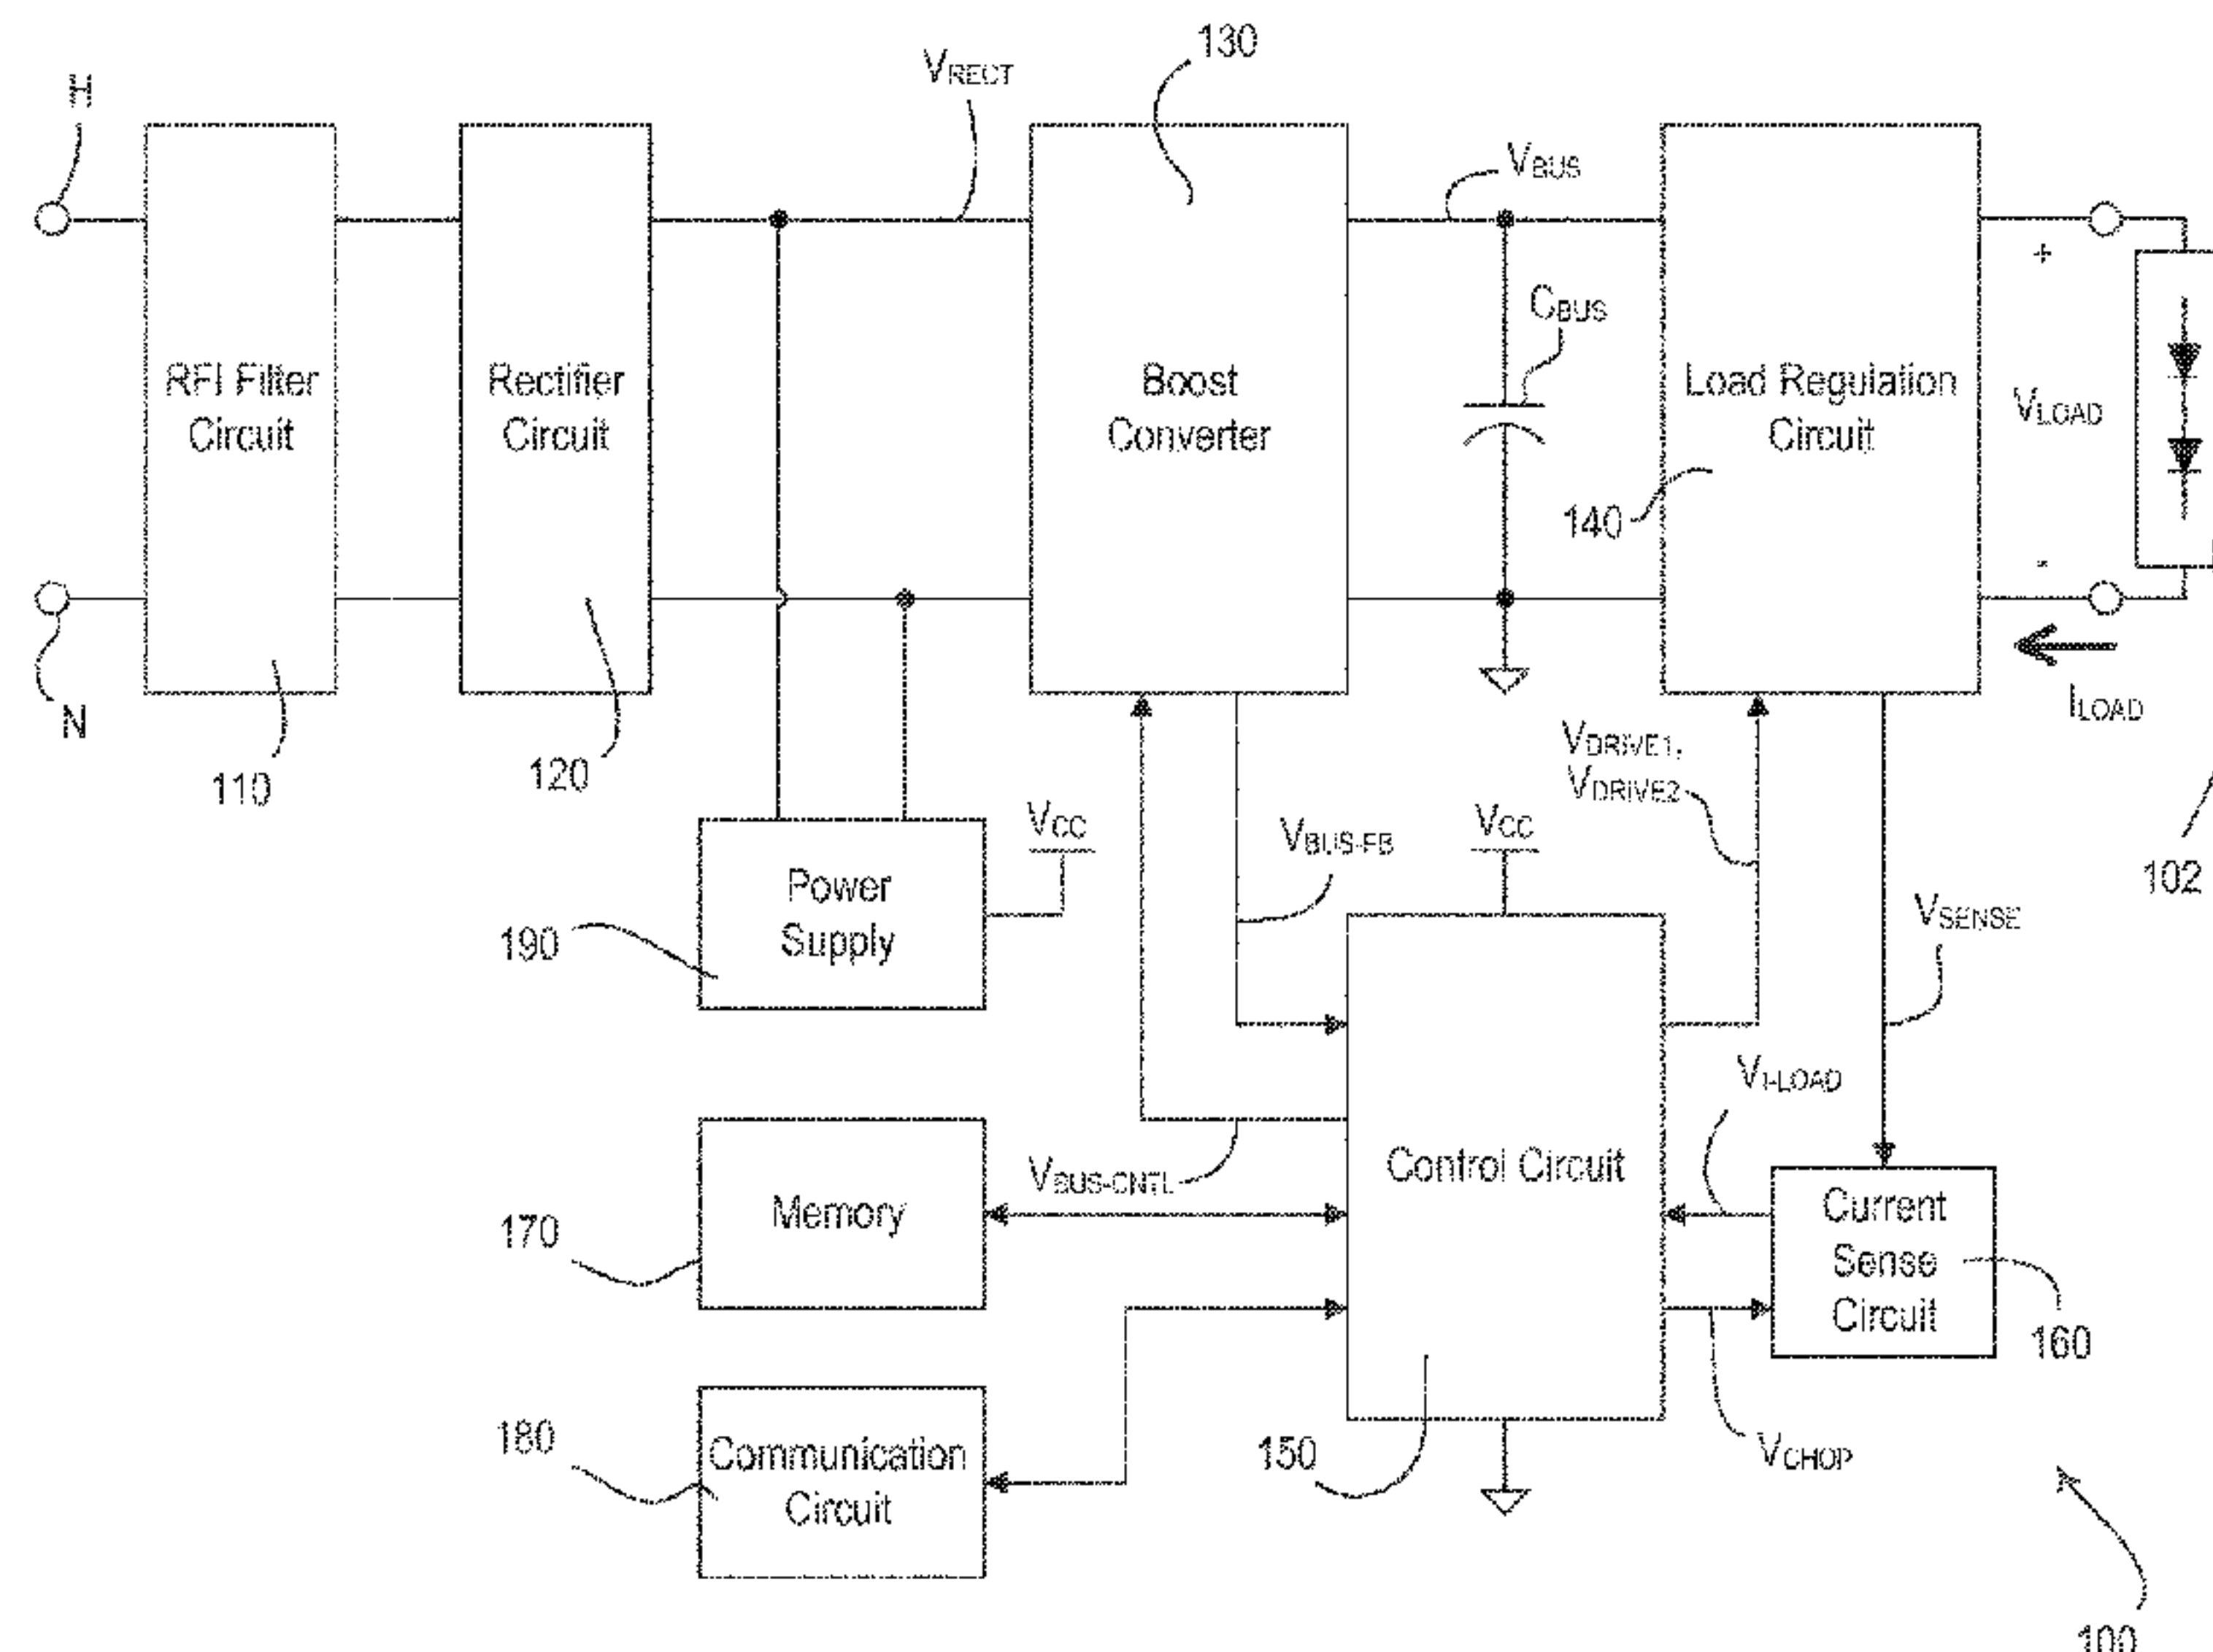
H

N

RFI Filter Circuit

110

Rectifier Circuit

120

$V_{RECT}$

130

Boost Converter

$V_{BUS}$

$C_{BUS}$

Load Regulation Circuit

140

+

$V_{LOAD}$

-

$I_{LOAD}$

102

Power Supply

190

$V_{CC}$

$V_{BUS-FB}$

$V_{CC}$

$V_{DRIVE1}$, $V_{DRIVE2}$

$V_{SENSE}$

Control Circuit

150

$V_{BUS-CNTL}$

Memory

170

Communication Circuit

180

$V_{I-LOAD}$

Current Sense Circuit

160

$V_{CHOP}$

100